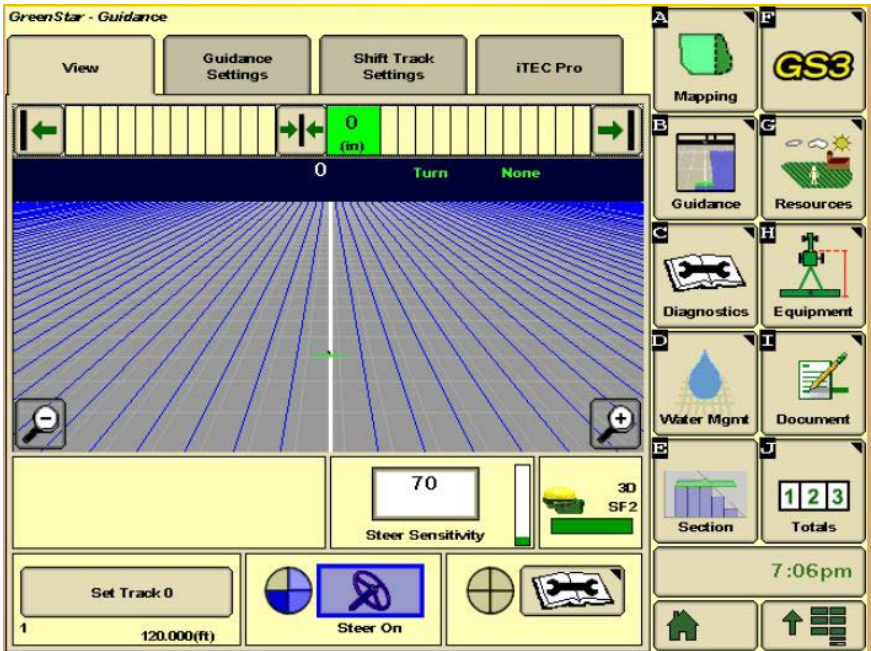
GreenStar - Guidance

View

Guidance Settings

Shift Track Settings

iTEC Pro

0 (in)

0

Turn

None

70

Steer Sensitivity

3D SF2

Set Track 0

1

120.000(ft)

Steer On

A Mapping

F GS3

B Guidance

G Resources

C Diagnostics

H Equipment

D Water Mgmt

I Document

E Section

J 1 2 3 Totals

7:06pm